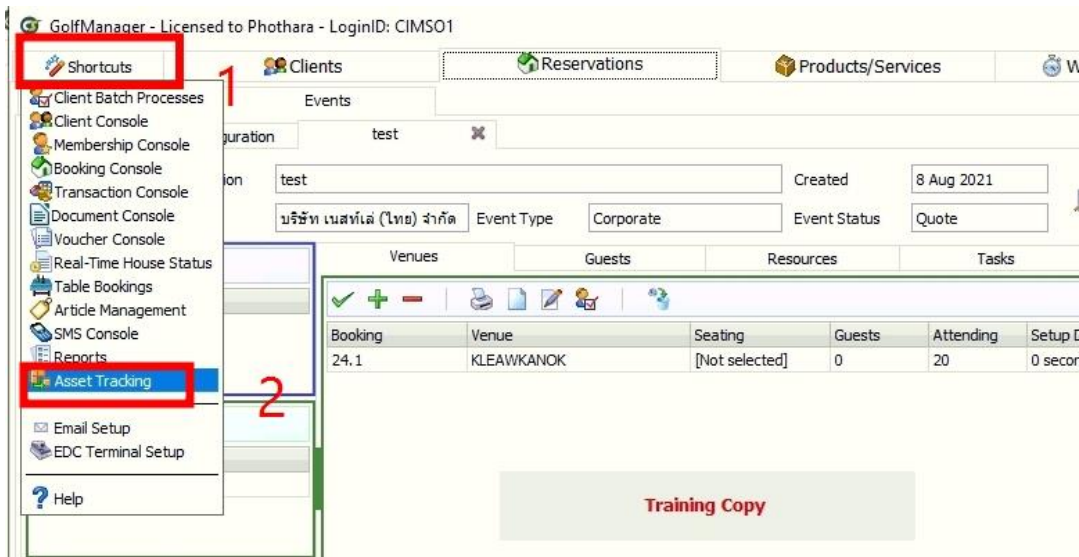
GolfManager - Licensed to Phothara - LoginID: CIMSO1

Shortcuts
Clients
Reservations
Products/Services
W

1

Client Batch Processes
Client Console
Membership Console
Booking Console
Transaction Console
Document Console
Voucher Console
Real-Time House Status
Table Bookings
Article Management
SMS Console
Reports
Asset Tracking

2

Email Setup
EDC Terminal Setup
Help

Events
guration
test

ion
test
Created
8 Aug 2021
บริษัท เนสท์เล่ (ไทย) จำกัด
Event Type
Corporate
Event Status
Quote

Venues
Guests
Resources
Tasks

| Booking | Venue | Seating | Guests | Attending | Setup D |
|---|---|---|---|---|---|
| 24.1 | KLEAWKANOK | [Not selected] | 0 | 20 | 0 secor |

Training Copy